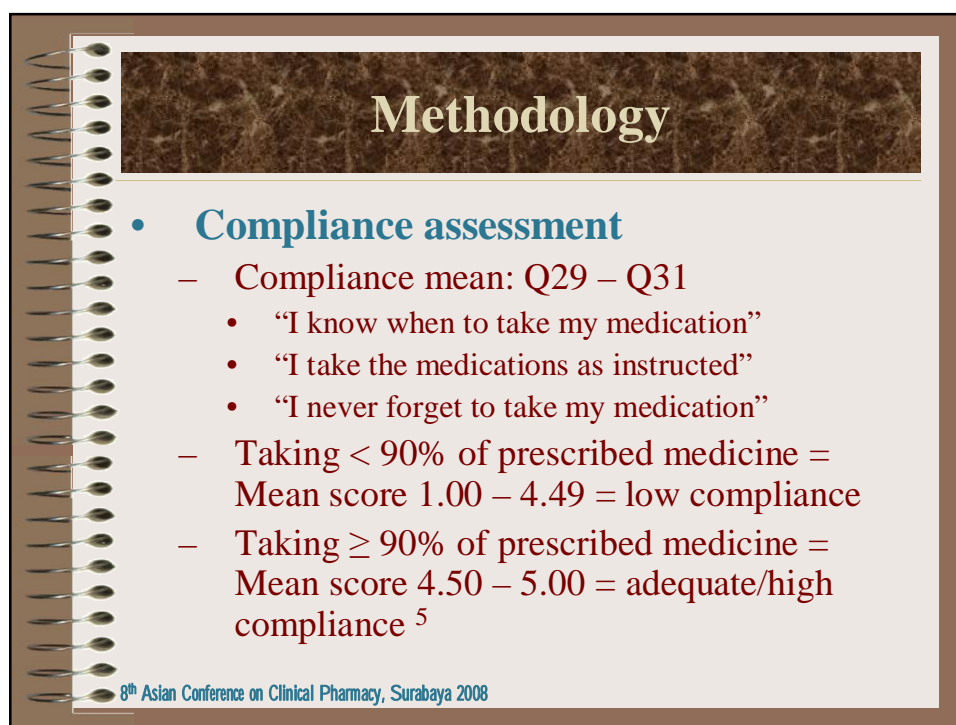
Methodology

- Compliance assessment
  - Compliance mean: Q29 – Q31
    - “I know when to take my medication”
    - “I take the medications as instructed”
    - “I never forget to take my medication”
  - Taking < 90% of prescribed medicine = Mean score 1.00 – 4.49 = low compliance
  - Taking $\geq$ 90% of prescribed medicine = Mean score 4.50 – 5.00 = adequate/high compliance $^{5}$

8$^{th}$ Asian Conference on Clinical Pharmacy, Surabaya 2008